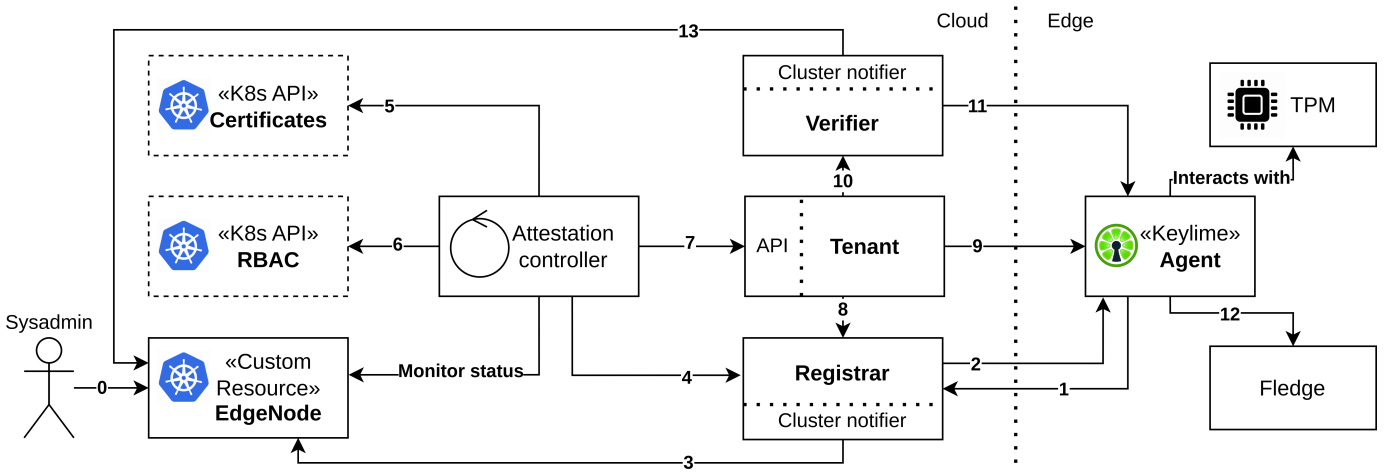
Cloud

Edge

13

Cluster notifier

Verifier

«K8s API»
Certificates

5

11

TPM

10

Interacts with

«K8s API»
RBAC

6

Attestation controller

7

API

Tenant

9

«Keylime»
Agent

8

Sysadmin

12

«Custom Resource»
EdgeNode

Monitor status

4

Registrar

2

0

1

Fledge

Cluster notifier

3